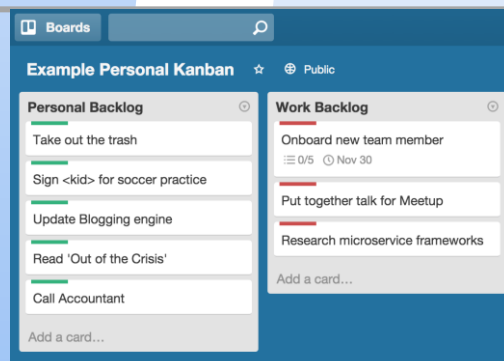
Boards

Example Personal Kanban ☆ Public

Personal Backlog

Take out the trash

Sign <kid> for soccer practice

Update Blogging engine

Read 'Out of the Crisis'

Call Accountant

Add a card…

Work Backlog

Onboard new team member

0/5 Nov 30

Put together talk for Meetup

Research microservice frameworks

Add a card…